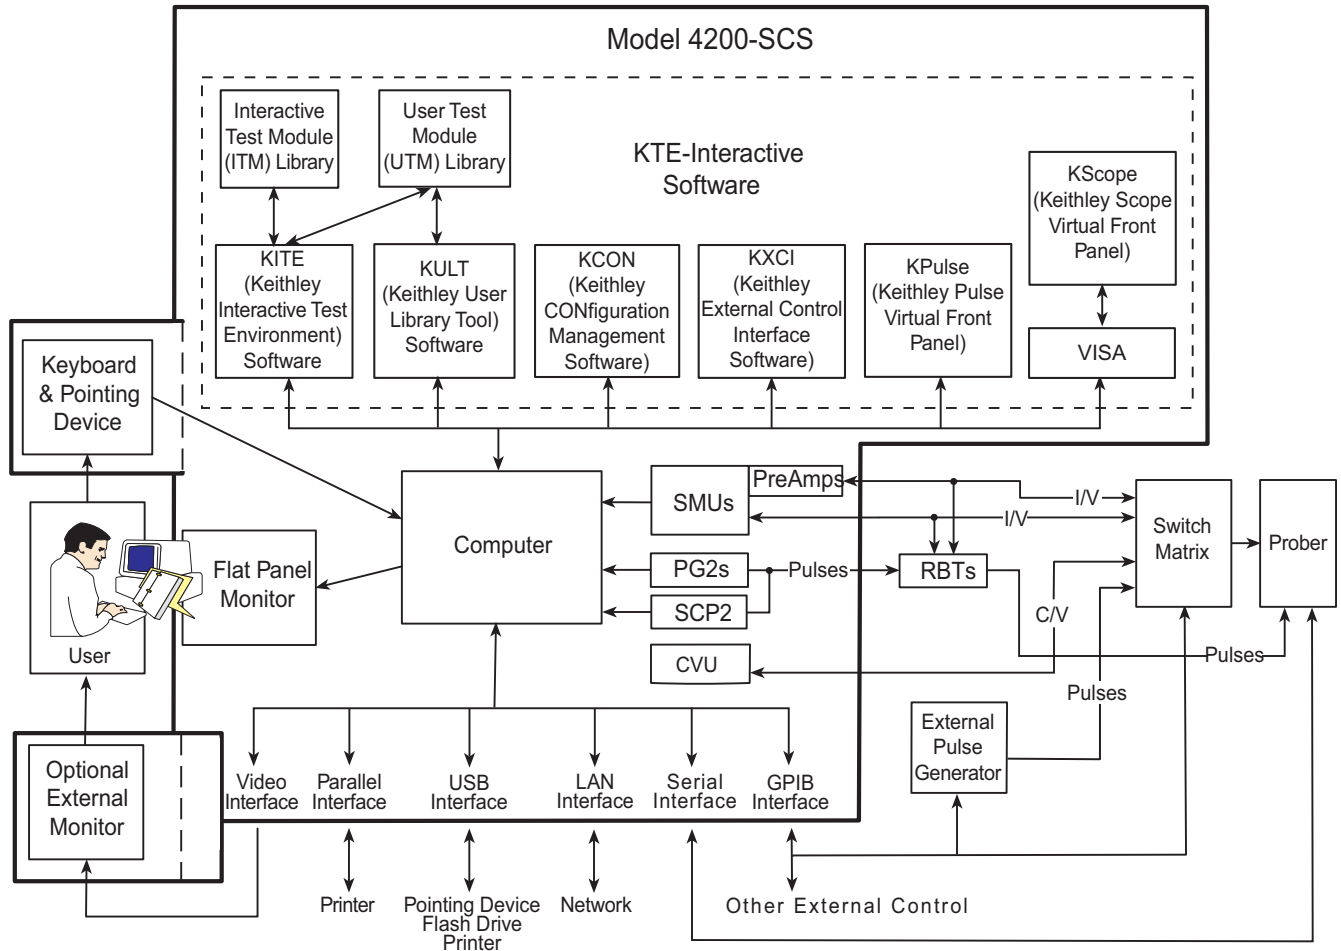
Model 4200-SCS

KTE-Interactive Software

Interactive Test Module (ITM) Library

User Test Module (UTM) Library

KITE (Keithley Interactive Test Environment) Software

KULT (Keithley User Library Tool) Software

KCON (Keithley CONfiguration Management Software)

KXCI (Keithley External Control Interface Software)

KPulse (Keithley Pulse Virtual Front Panel)

KScope (Keithley Scope Virtual Front Panel)

VISA

Keyboard & Pointing Device

User

Flat Panel Monitor

Computer

SMUs

PreAmps

PG2s

SCP2

CVU

Pulses

RBTs

I/V

I/V

C/V

Switch Matrix

Prober

Pulses

Pulses

External Pulse Generator

Optional External Monitor

Video Interface

Parallel Interface

USB Interface

LAN Interface

Serial Interface

GPIB Interface

Printer

Pointing Device
Flash Drive
Printer

Network

Other External Control